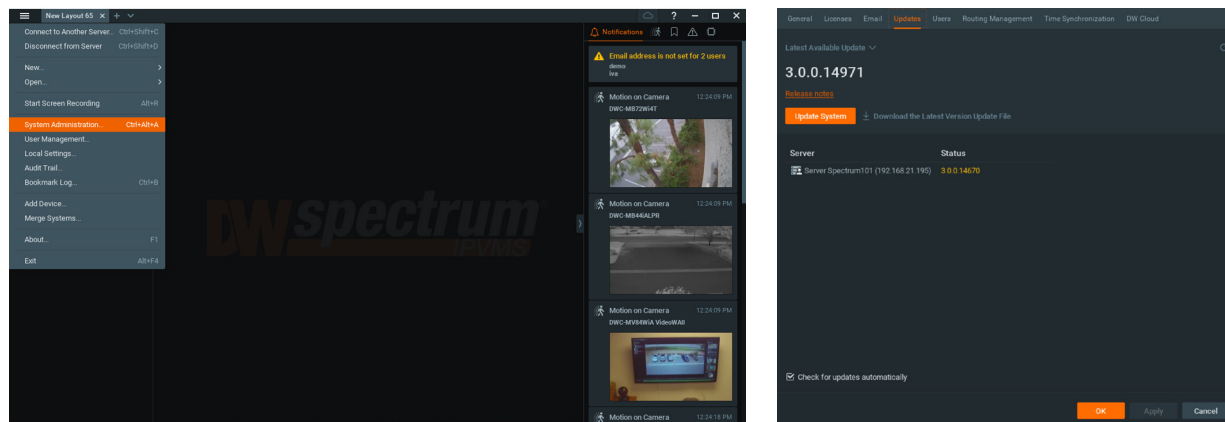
New Layout 65 ×

Connect to Another Server... Ctrl+Shift+C
Disconnect from Server Ctrl+Shift+D
New...
Open...
Start Screen Recording Alt+R
System Administration... Ctrl+Alt+A
User Management...
Local Settings...
Audit Trail...
Bookmark Log... Ctrl+B
Add Device...
Merge Systems...
About... F1
Exit Alt+F4

DW spectrum IPVMS

Notifications

Email address is not set for 2 users
demo
ivs

Motion on Camera 12:24:09 PM
DWC-MB72Wi4T

Motion on Camera 12:24:09 PM
DWC-MB44iALPR

Motion on Camera 12:24:09 PM
DWC-MV84WiA VideoWall

Motion on Camera 12:24:18 PM

General Licenses Email Updates Users Routing Management Time Synchronization DW Cloud

Latest Available Update

3.0.0.14971

Release notes

Update System Download the Latest Version Update File

| Server | Status |
|---|---|
| Server Spectrum101 (192.168.21.195) | 3.0.0.14670 |

Check for updates automatically

OK Apply Cancel